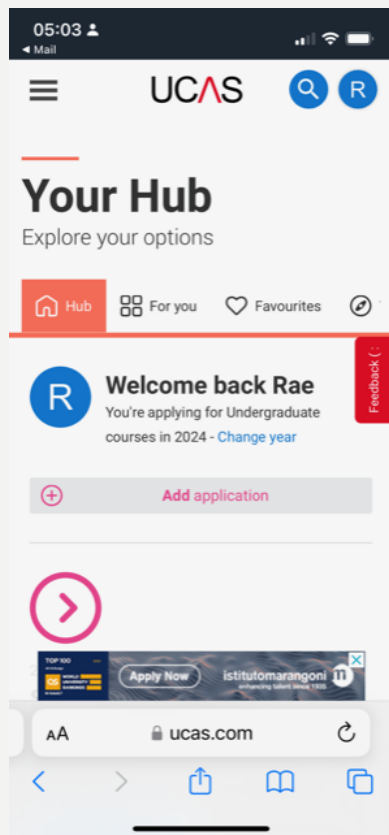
05:03
◀ Mail

UCAS

R

Your Hub

Explore your options

Hub | For you | Favourites

Feedback ( :

R

Welcome back Rae

You're applying for Undergraduate courses in 2024 - Change year

Add application

TOP 100 QS WORLD UNIVERSITY RANKINGS

Apply Now

istitutomarangoni
enhancing talent since 1935

AA ucas.com